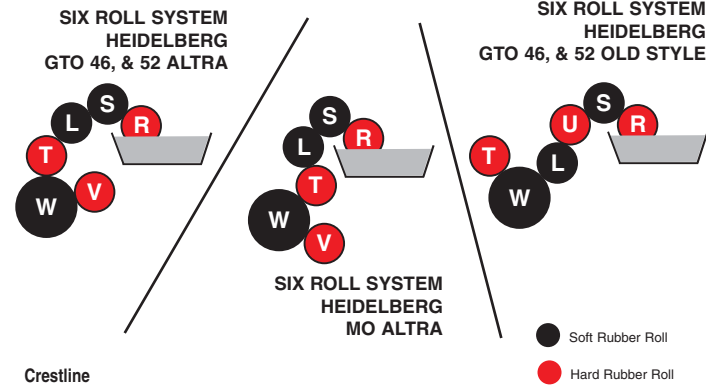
SIX ROLL SYSTEM
HEIDELBERG
GTO 46, & 52 ALTRA

S
L
R
T
V
W

SIX ROLL SYSTEM
HEIDELBERG
GTO 46, & 52 OLD STYLE

S
U
R
T
L
W

S
L
R
T
W
V

SIX ROLL SYSTEM
HEIDELBERG
MO ALTRA

Soft Rubber Roll

Hard Rubber Roll

Crestline